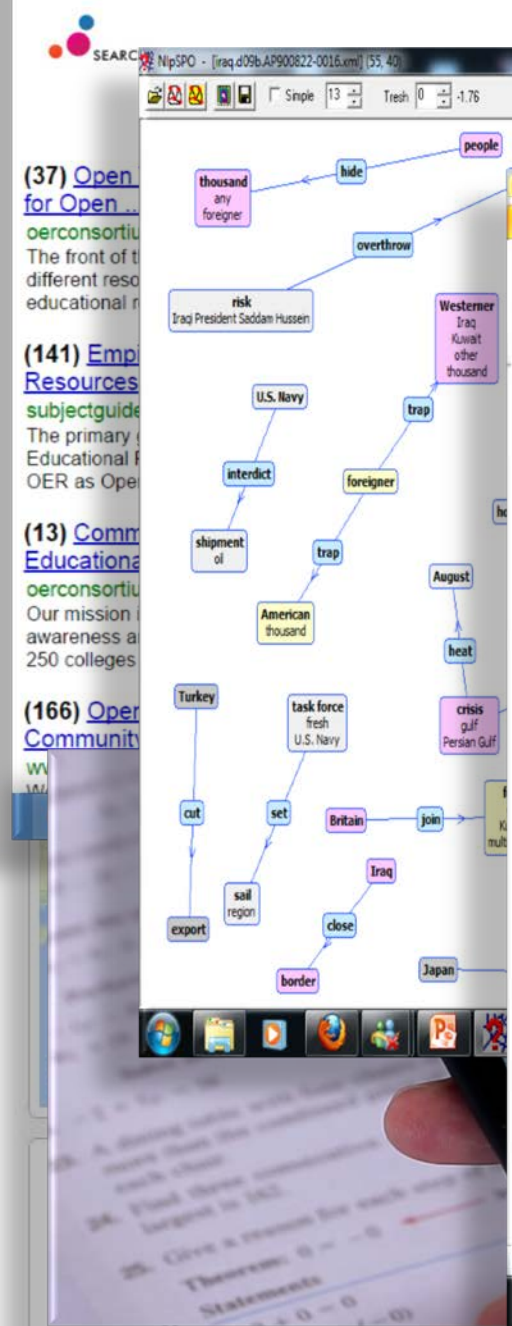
SEARC

NlpSPO - [iraq.d09b.AP900822-0016.xml] (55, 40)

Simple 13 Tresh 0 -1.76

(37) Open
for Open ...
oerconsortiu
The front of t
different reso
educational r

(141) Empi
Resources
subjectguide
The primary
Educational F
OER as Oper

(13) Comm
Educationa
oerconsortiu
Our mission
awareness a
250 colleges

(166) Oper
Community
ww
W

people

hide

thousand
any
foreigner

overthrow

risk
Iraqi President Saddam Hussein

Westerner
Iraq
Kuwait
other
thousand

U.S. Navy

trap

interdict

foreigner

shipment
oil

trap

ho

August

American
thousand

heat

Turkey

task force
fresh
U.S. Navy

crisis
gulf
Persian Gulf

cut

set

Britain

join

f
Ku
mult

Iraq

sail
region

close

export

border

Japan

23. A dining table with
each chair
24. Find three consecutive
largest is 162.
25. Give a reason for each step
Theorem: 0 − 0
Statements